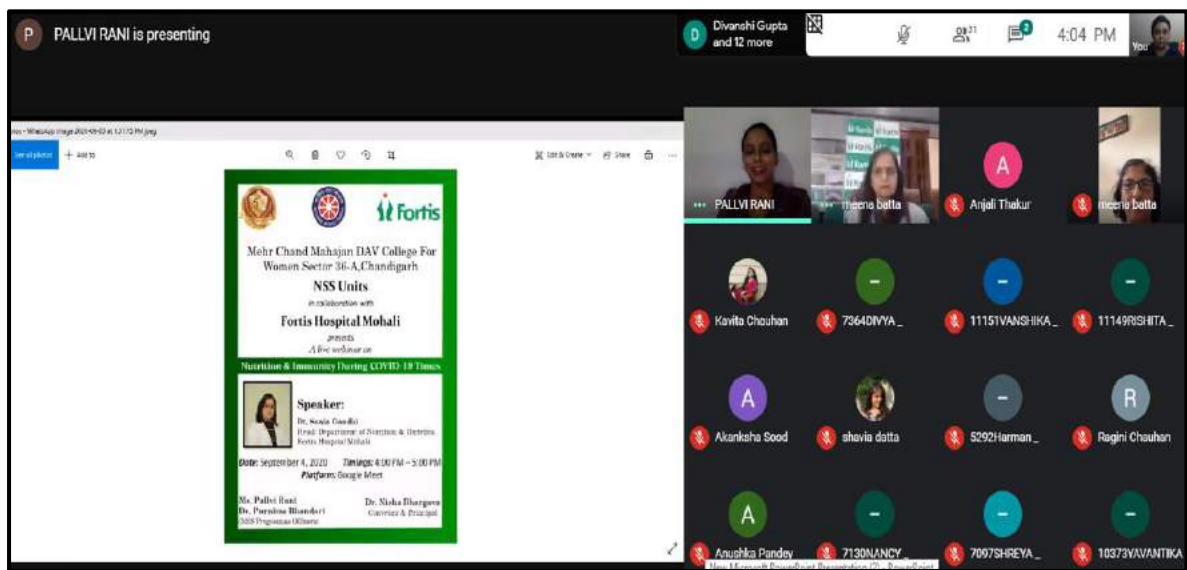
P PALLVI RANI is presenting

D Divanshi Gupta and 12 more

31

2

4:04 PM

You

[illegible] - WhatsApp Image 2020-09-03 at 1:17 PM.jpeg

See all photos + Add to

Edit & Create Share

Fortis

Mehr Chand Mahajan DAV College For Women Sector 36-A,Chandigarh

NSS Units

in collaboration with

Fortis Hospital Mohali

presents

A live webinar on

Nutrition & Immunity During COVID-19 Times

Speaker:

Dr. Sonia Gandhi

Head: Department of Nutrition & Dietetics

Fortis Hospital Mohali

Date: September 4, 2020 Timings: 4:00 PM – 5:00 PM

Platform: Google Meet

Ms. Pallvi Rani

Dr. Purnima Bhandari

NSS Programme Officers

Dr. Nisha Bhargava

Convener & Principal

PALLVI RANI

meena batta

A Anjali Thakur

meena batta

Kavita Chouhan

7364DIVYA _

11151VANSHIKA _

11149RISHITA _

A Akanksha Sood

shavia datta

5292Harman _

R Ragini Chauhan

A Anushka Pandey

7130NANCY _

7097SHREYA _

10373VAVANTIKA

New Microsoft PowerPoint Presentation (2) - PowerPoint